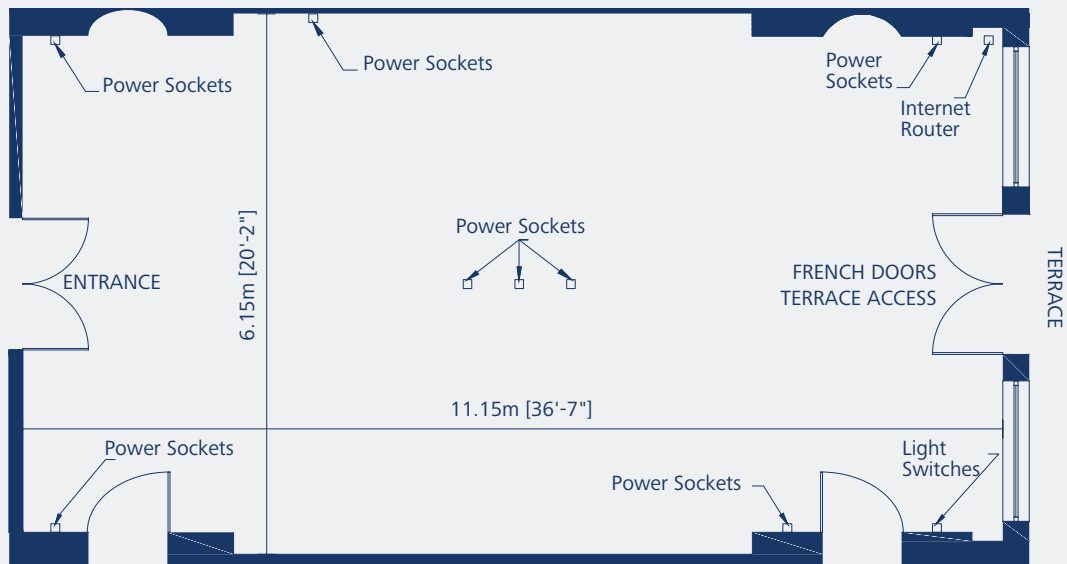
Power Sockets

Power Sockets

Power Sockets

Internet Router

Power Sockets

ENTRANCE

6.15m [20'-2"]

FRENCH DOORS TERRACE ACCESS

TERRACE

11.15m [36'-7"]

Power Sockets

Light Switches

Power Sockets